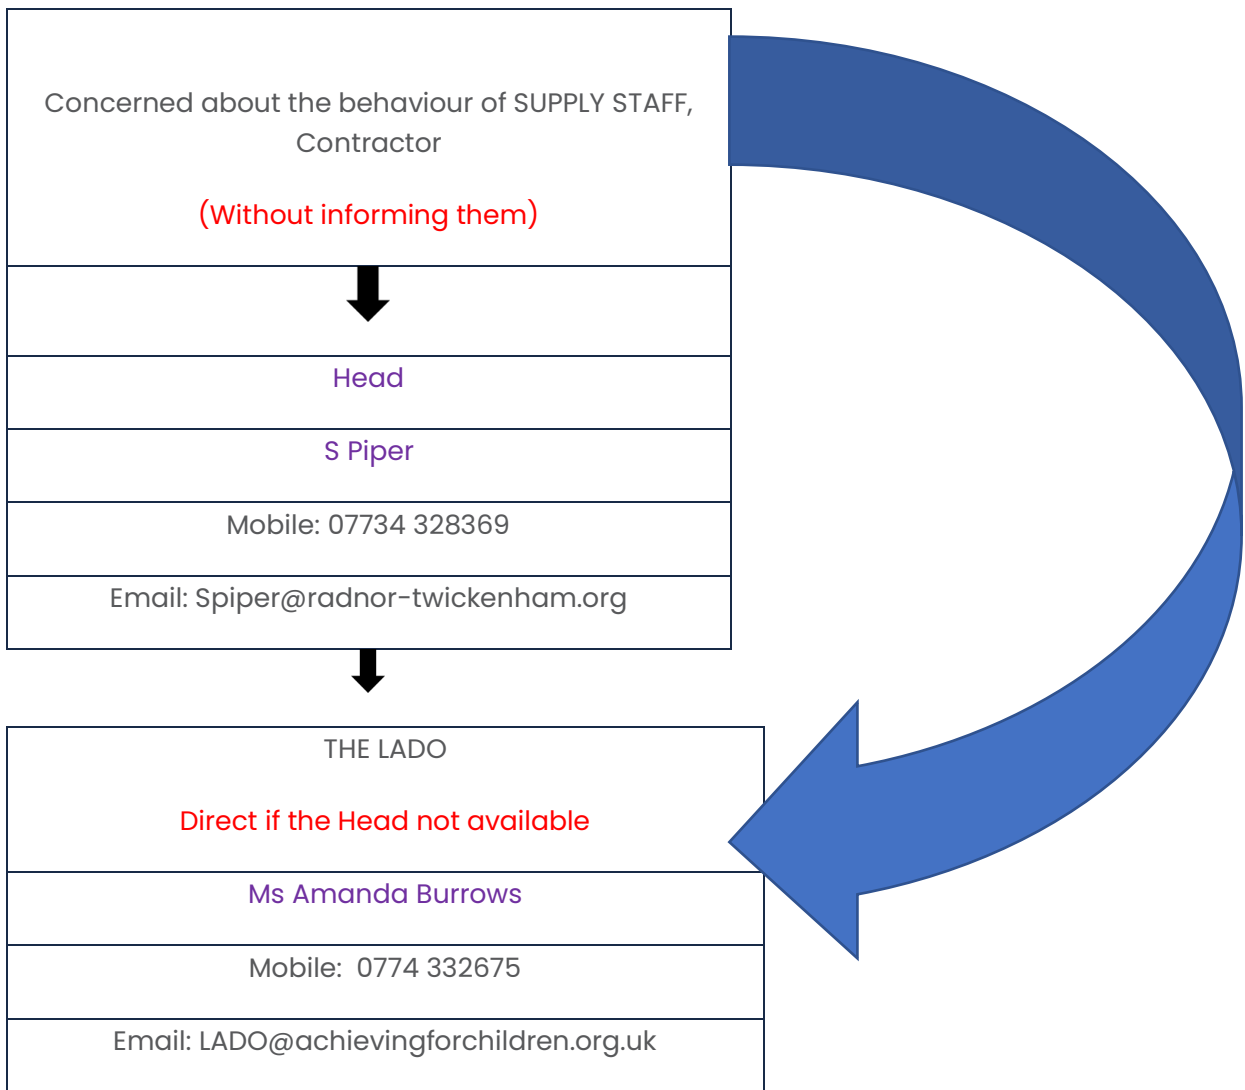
Concerned about the behaviour of SUPPLY STAFF, Contractor

(Without informing them)

Head

S Piper

Mobile: 07734 328369

Email: Spiper@radnor-twickenham.org

THE LADO

Direct if the Head not available

Ms Amanda Burrows

Mobile: 0774 332675

Email: LADO@achievingforchildren.org.uk